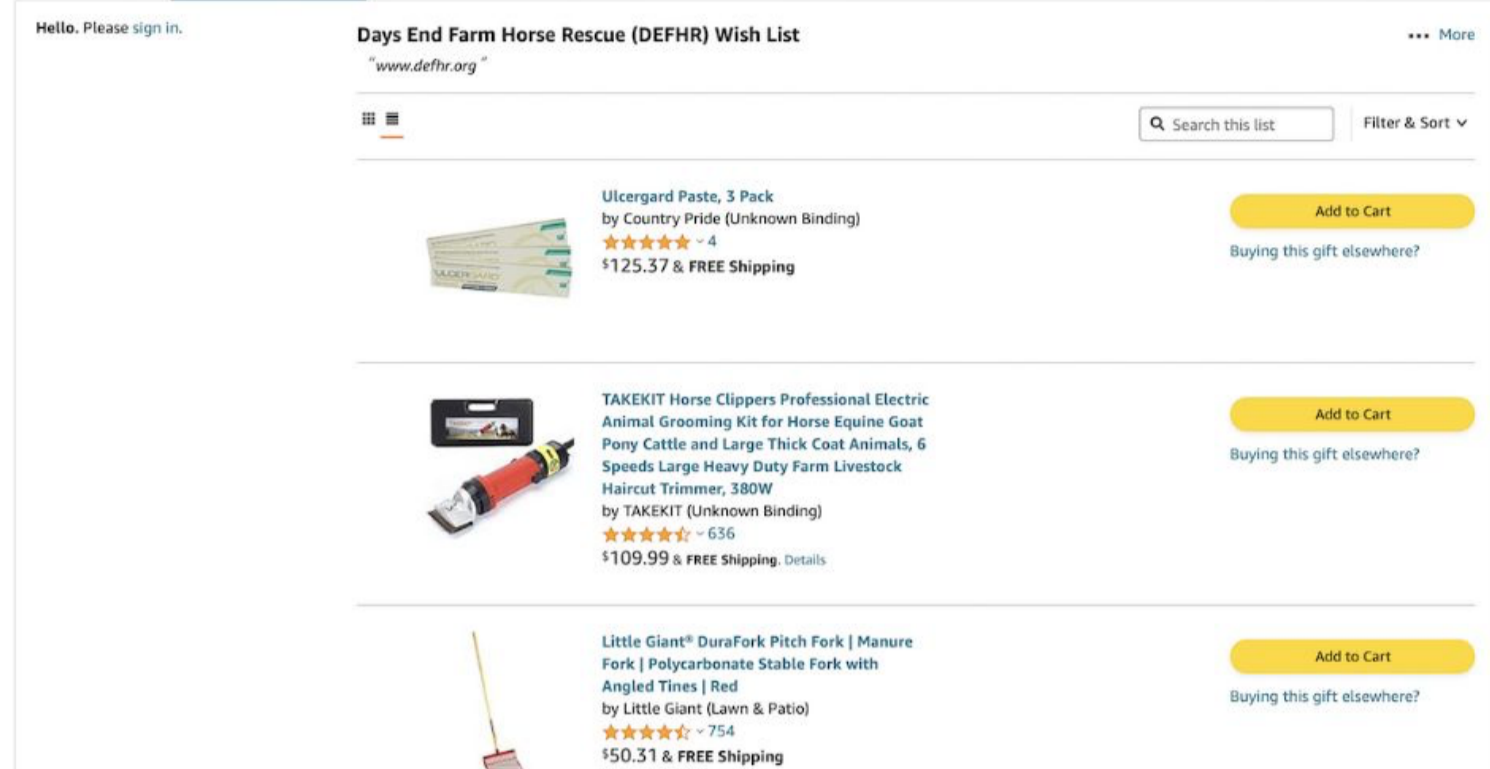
Hello. Please sign in.

Days End Farm Horse Rescue (DEFHR) Wish List

"www.defhr.org"

••• More

Search this list

Filter & Sort

ULCERGARD

Ulcergard Paste, 3 Pack

by Country Pride (Unknown Binding)

4

$125.37 & FREE Shipping

Add to Cart

Buying this gift elsewhere?

TAKEKIT Horse Clippers Professional Electric Animal Grooming Kit for Horse Equine Goat Pony Cattle and Large Thick Coat Animals, 6 Speeds Large Heavy Duty Farm Livestock Haircut Trimmer, 380W

by TAKEKIT (Unknown Binding)

636

$109.99 & FREE Shipping. Details

Add to Cart

Buying this gift elsewhere?

Little Giant® DuraFork Pitch Fork | Manure Fork | Polycarbonate Stable Fork with Angled Tines | Red

by Little Giant (Lawn & Patio)

754

$50.31 & FREE Shipping

Add to Cart

Buying this gift elsewhere?